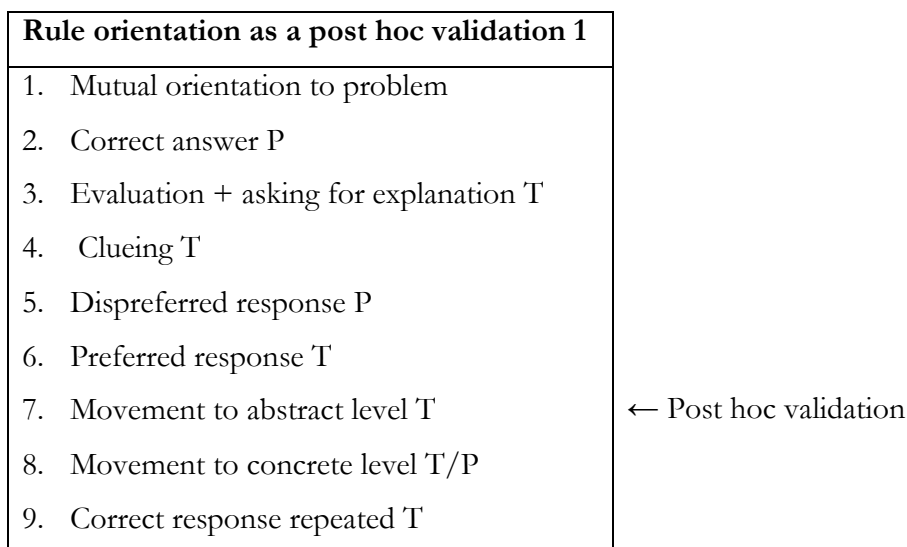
| Rule orientation as a post hoc validation 1 |
|---|
| 1. Mutual orientation to problem |
| 2. Correct answer P |
| 3. Evaluation + asking for explanation T |
| 4. Clueing T |
| 5. Dispreferred response P |
| 6. Preferred response T |
| 7. Movement to abstract level T |
| 8. Movement to concrete level T/P |
| 9. Correct response repeated T |

← Post hoc validation